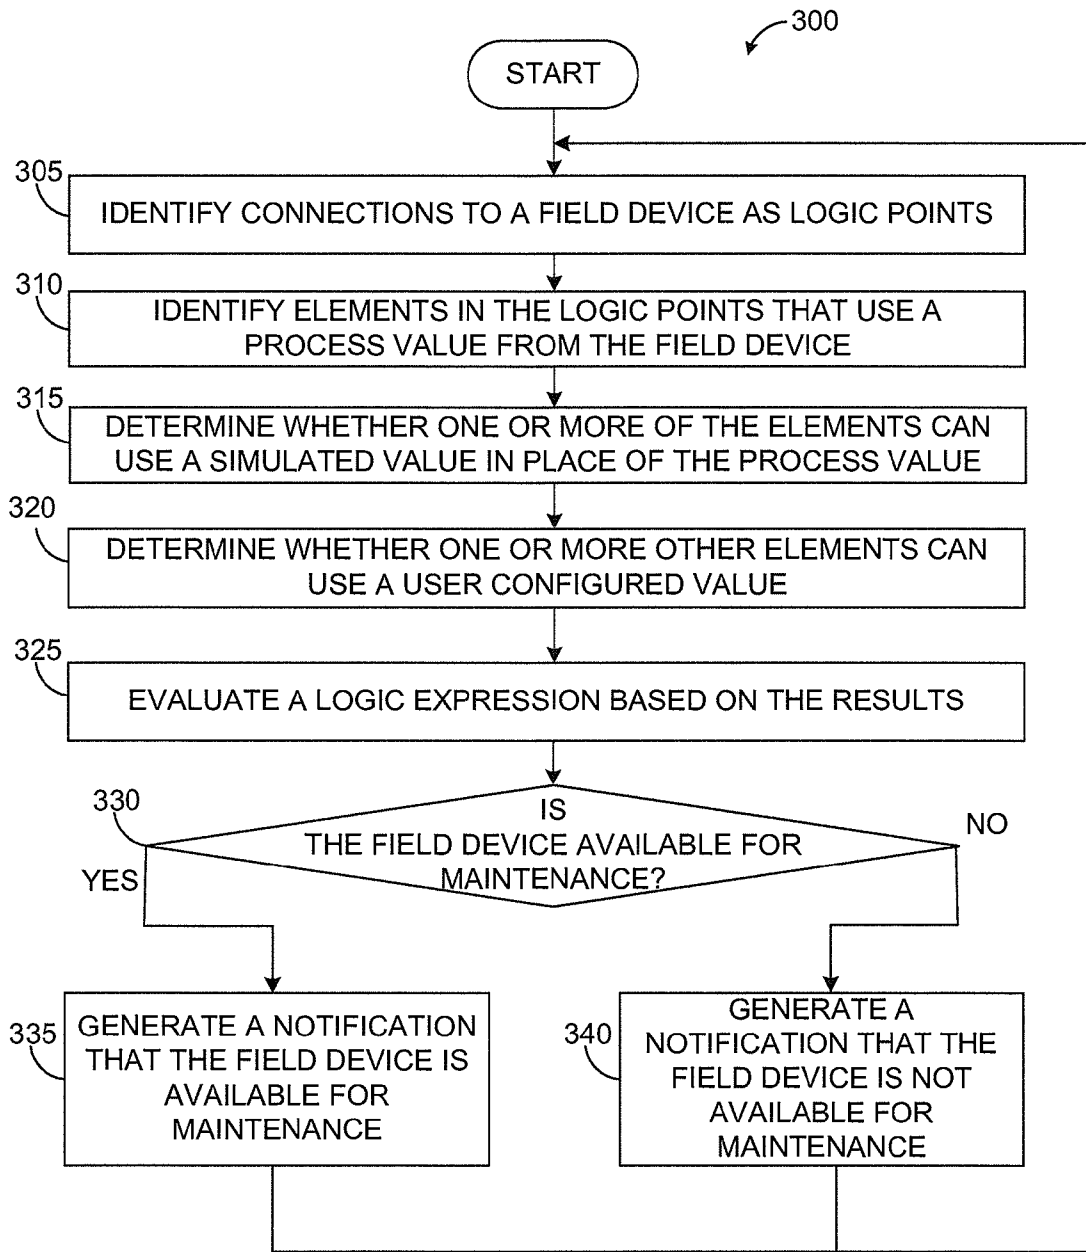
300

START

305
IDENTIFY CONNECTIONS TO A FIELD DEVICE AS LOGIC POINTS

310
IDENTIFY ELEMENTS IN THE LOGIC POINTS THAT USE A PROCESS VALUE FROM THE FIELD DEVICE

315
DETERMINE WHETHER ONE OR MORE OF THE ELEMENTS CAN USE A SIMULATED VALUE IN PLACE OF THE PROCESS VALUE

320
DETERMINE WHETHER ONE OR MORE OTHER ELEMENTS CAN USE A USER CONFIGURED VALUE

325
EVALUATE A LOGIC EXPRESSION BASED ON THE RESULTS

330
IS THE FIELD DEVICE AVAILABLE FOR MAINTENANCE?

YES

NO

335
GENERATE A NOTIFICATION THAT THE FIELD DEVICE IS AVAILABLE FOR MAINTENANCE

340
GENERATE A NOTIFICATION THAT THE FIELD DEVICE IS NOT AVAILABLE FOR MAINTENANCE